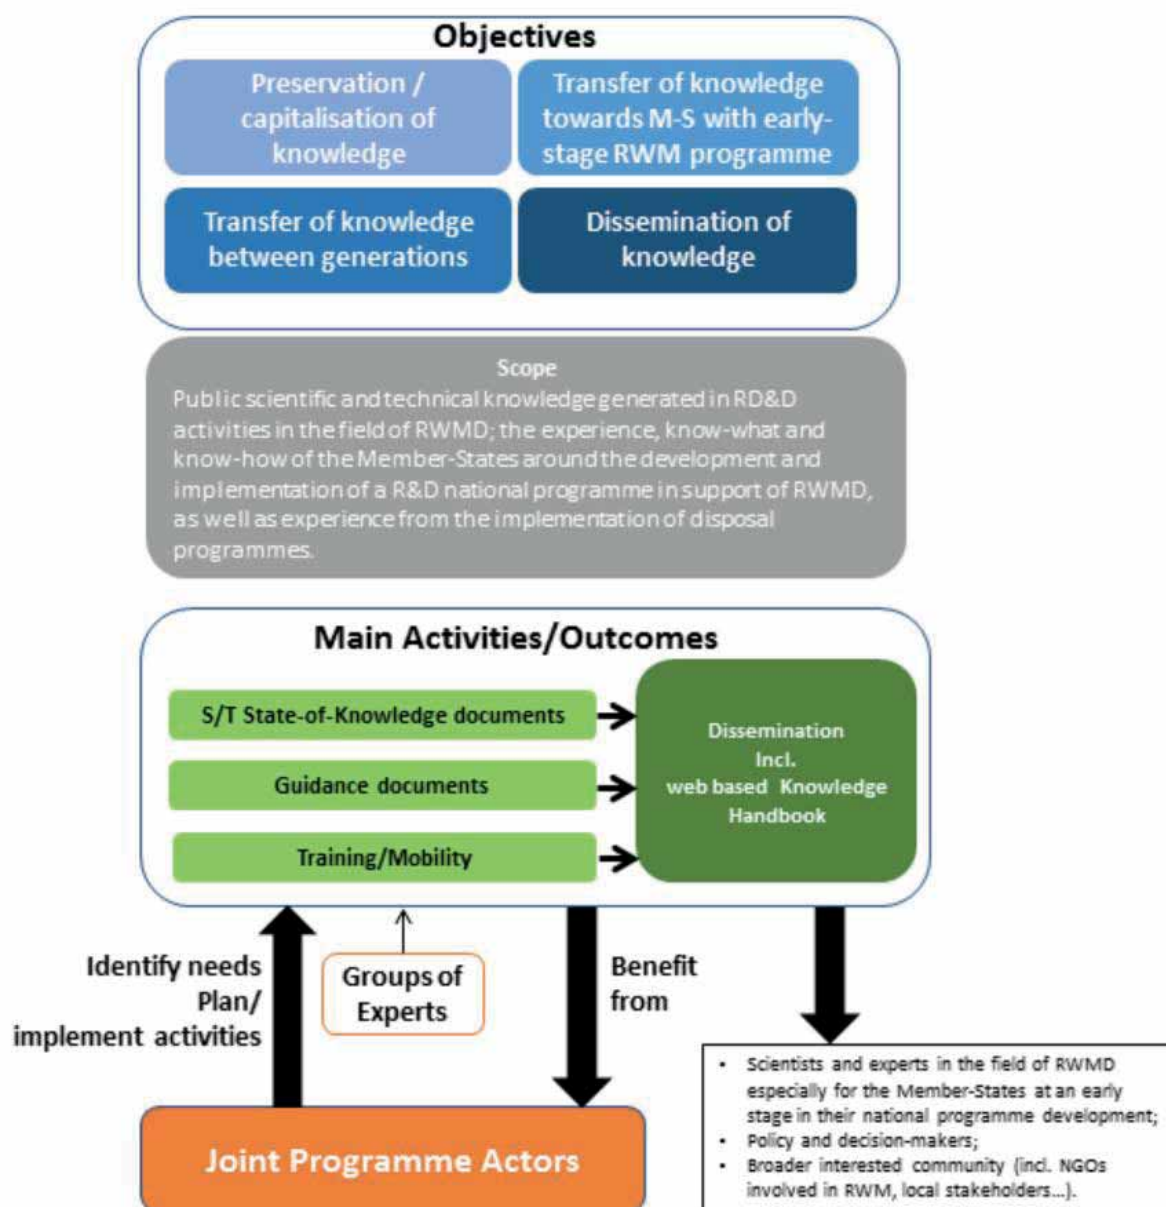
Objectives

Preservation / capitalisation of knowledge

Transfer of knowledge towards M-S with early-stage RWM programme

Transfer of knowledge between generations

Dissemination of knowledge

Scope
Public scientific and technical knowledge generated in RD&D activities in the field of RWMD; the experience, know-what and know-how of the Member-States around the development and implementation of a R&D national programme in support of RWMD, as well as experience from the implementation of disposal programmes.

Main Activities/Outcomes

S/T State-of-Knowledge documents

Guidance documents

Training/Mobility

Dissemination Incl. web based Knowledge Handbook

Identify needs Plan/ implement activities

Groups of Experts

Benefit from

- Scientists and experts in the field of RWMD especially for the Member-States at an early stage in their national programme development;
- Policy and decision-makers;
- Broader interested community (incl. NGOs involved in RWM, local stakeholders...).

Joint Programme Actors